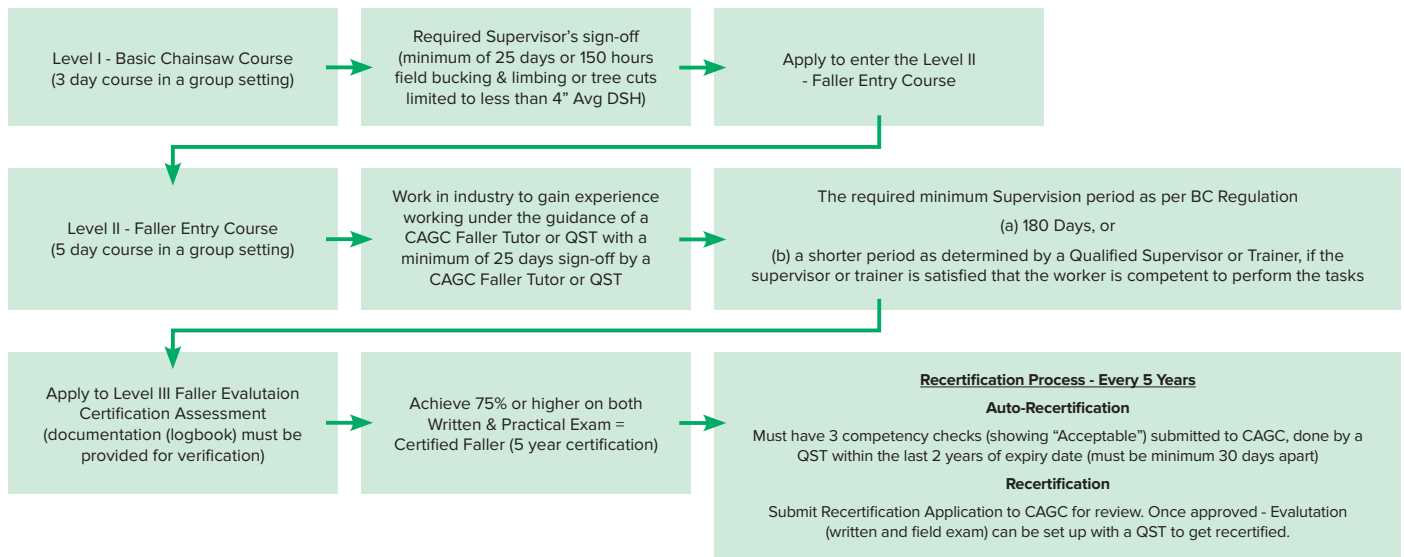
Level I - Basic Chainsaw Course (3 day course in a group setting)

Required Supervisor's sign-off (minimum of 25 days or 150 hours field bucking & limbing or tree cuts limited to less than 4" Avg DSH)

Apply to enter the Level II - Faller Entry Course

Level II - Faller Entry Course (5 day course in a group setting)

Work in industry to gain experience working under the guidance of a CAGC Faller Tutor or QST with a minimum of 25 days sign-off by a CAGC Faller Tutor or QST

The required minimum Supervision period as per BC Regulation

(a) 180 Days, or

(b) a shorter period as determined by a Qualified Supervisor or Trainer, if the supervisor or trainer is satisfied that the worker is competent to perform the tasks

Apply to Level III Faller Evalutaion Certification Assessment (documentation (logbook) must be provided for verification)

Achieve 75% or higher on both Written & Practical Exam = Certified Faller (5 year certification)

Recertification Process - Every 5 Years

Auto-Recertification

Must have 3 competency checks (showing "Acceptable") submitted to CAGC, done by a QST within the last 2 years of expiry date (must be minimum 30 days apart)

Recertification

Submit Recertification Application to CAGC for review. Once approved - Evalutation (written and field exam) can be set up with a QST to get recertified.